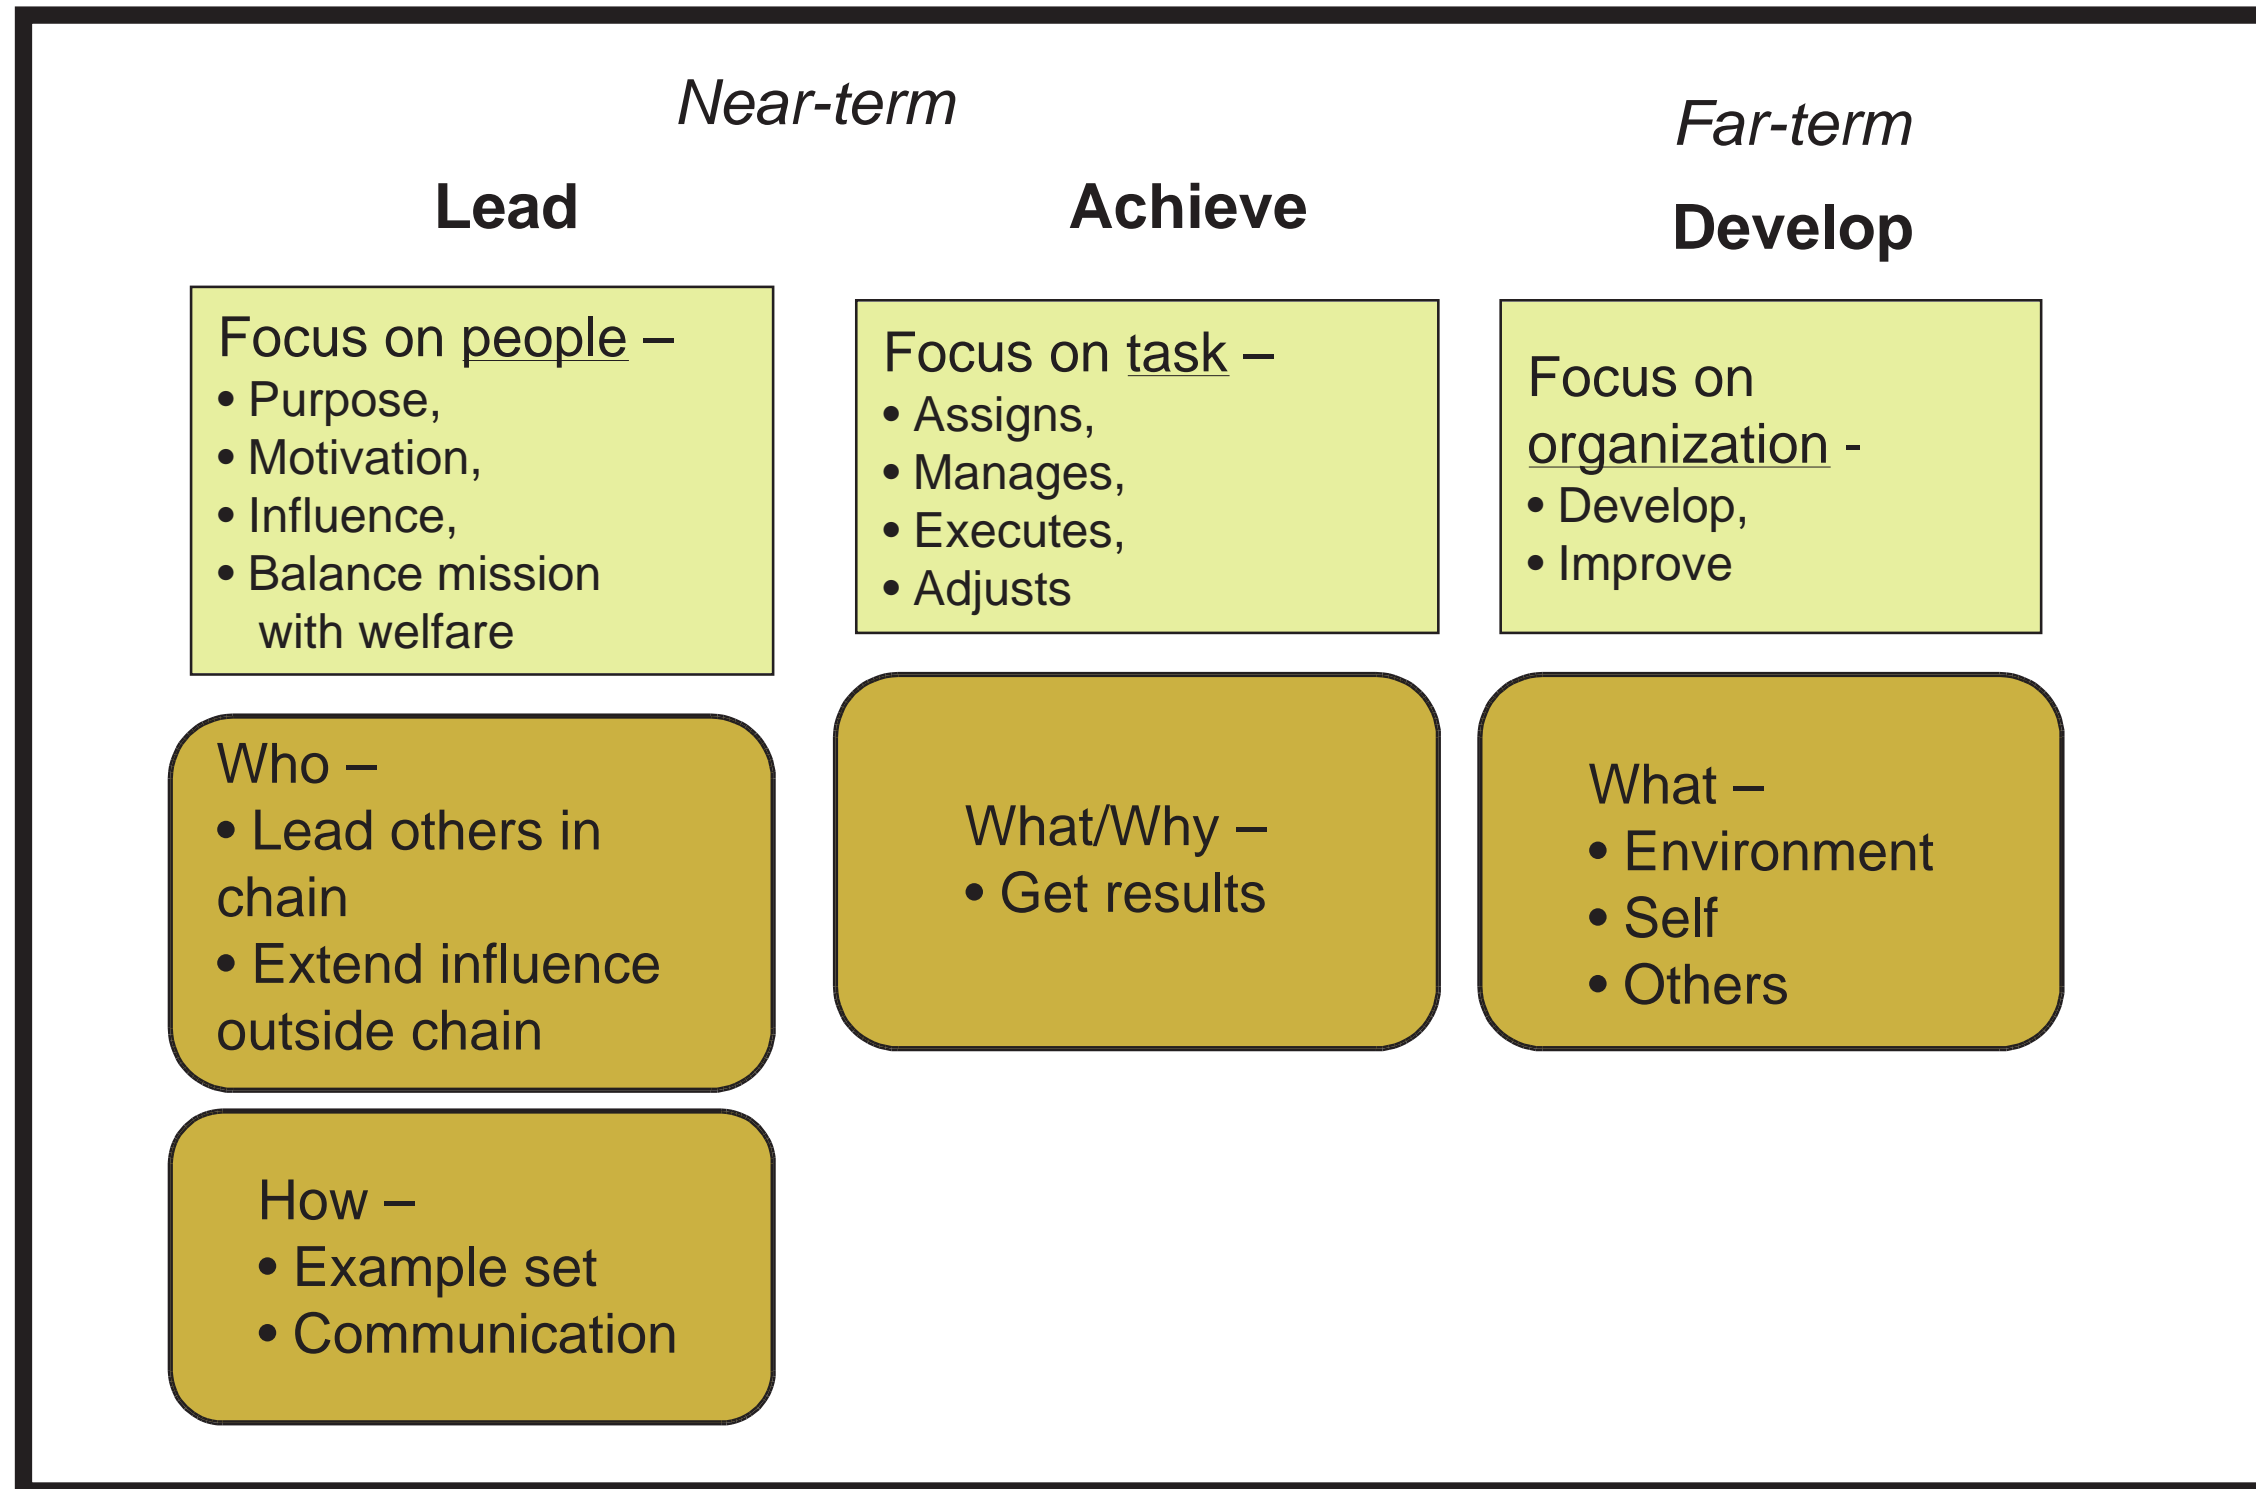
Near-term

Far-term

Lead

Achieve

Develop

Focus on people –
• Purpose,
• Motivation,
• Influence,
• Balance mission with welfare

Who –
• Lead others in chain
• Extend influence outside chain

How –
• Example set
• Communication

Focus on task –
• Assigns,
• Manages,
• Executes,
• Adjusts

What/Why –
• Get results

Focus on organization -
• Develop,
• Improve

What –
• Environment
• Self
• Others